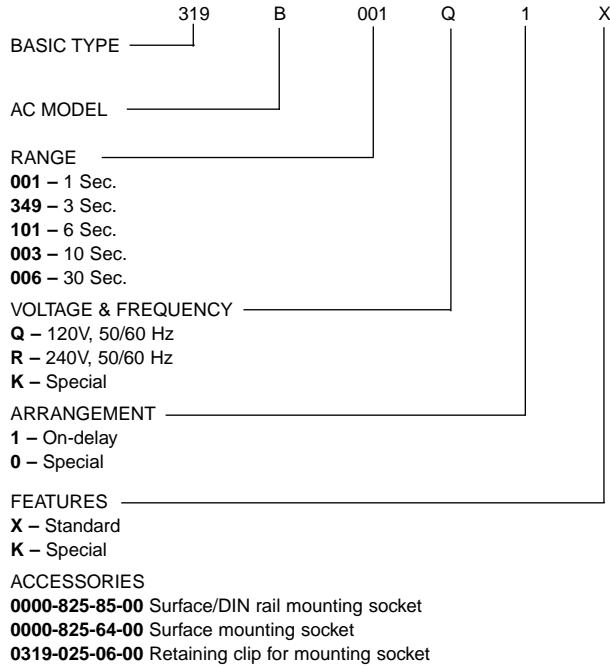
319 B 001 Q 1 X

BASIC TYPE

AC MODEL

RANGE
**001 –** 1 Sec.
**349 –** 3 Sec.
**101 –** 6 Sec.
**003 –** 10 Sec.
**006 –** 30 Sec.

VOLTAGE & FREQUENCY
**Q –** 120V, 50/60 Hz
**R –** 240V, 50/60 Hz
**K –** Special

ARRANGEMENT
**1 –** On-delay
**0 –** Special

FEATURES
**X –** Standard
**K –** Special

ACCESSORIES
**0000-825-85-00** Surface/DIN rail mounting socket
**0000-825-64-00** Surface mounting socket
**0319-025-06-00** Retaining clip for mounting socket